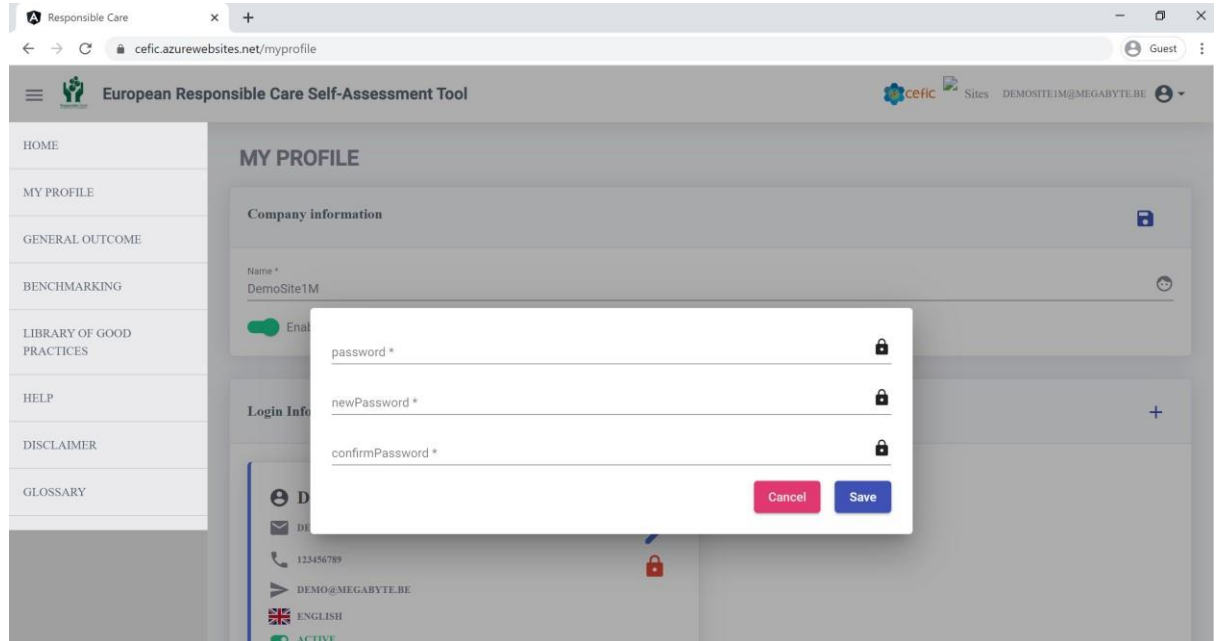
Responsible Care × +

cefic.azurewebsites.net/myprofile

Guest

European Responsible Care Self-Assessment Tool

cefic Sites DEMOSITE1M@MEGABYTE.BE

HOME

MY PROFILE

GENERAL OUTCOME

BENCHMARKING

LIBRARY OF GOOD PRACTICES

HELP

DISCLAIMER

GLOSSARY

MY PROFILE

Company information

Name *
DemoSite1M

Enab

Login Info

D

DE

123456789

DEMO@MEGABYTE.BE

ENGLISH

ACTIVE

password *

newPassword *

confirmPassword *

Cancel

Save